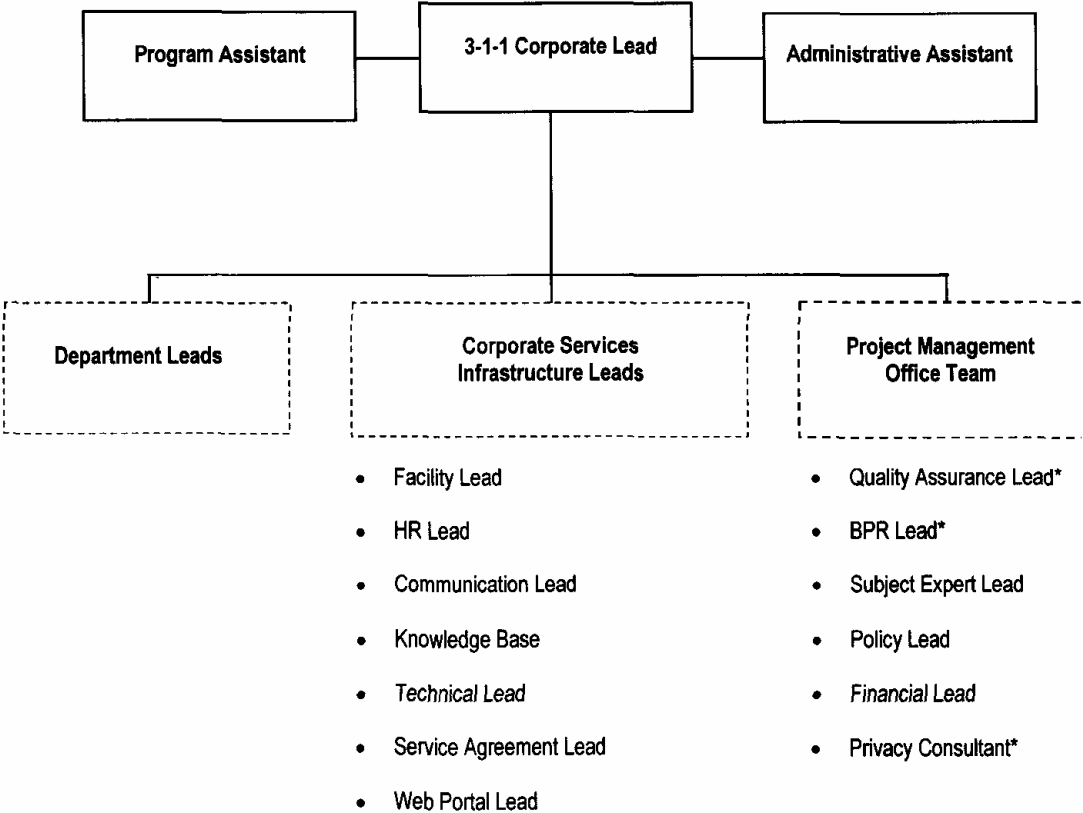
Program Assistant

3-1-1 Corporate Lead

Administrative Assistant

Department Leads

Corporate Services Infrastructure Leads

- Facility Lead
- HR Lead
- Communication Lead
- Knowledge Base
- Technical Lead
- Service Agreement Lead
- Web Portal Lead

Project Management Office Team

- Quality Assurance Lead*
- BPR Lead*
- Subject Expert Lead
- Policy Lead
- Financial Lead
- Privacy Consultant*